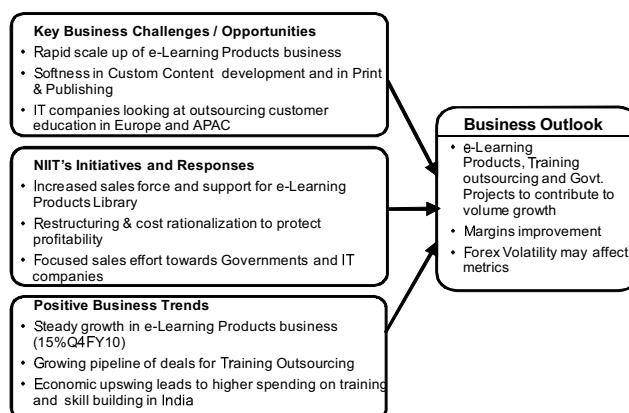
Key Business Challenges / Opportunities
• Rapid scale up of e-Learning Products business
• Softness in Custom Content development and in Print & Publishing
• IT companies looking at outsourcing customer education in Europe and APAC

NIIT's Initiatives and Responses
• Increased sales force and support for e-Learning Products Library
• Restructuring & cost rationalization to protect profitability
• Focused sales effort towards Governments and IT companies

Positive Business Trends
• Steady growth in e-Learning Products business (15%Q4FY10)
• Growing pipeline of deals for Training Outsourcing
• Economic upswing leads to higher spending on training and skill building in India

Business Outlook
• e-Learning Products, Training outsourcing and Govt. Projects to contribute to volume growth
• Margins improvement
• Forex Volatility may affect metrics